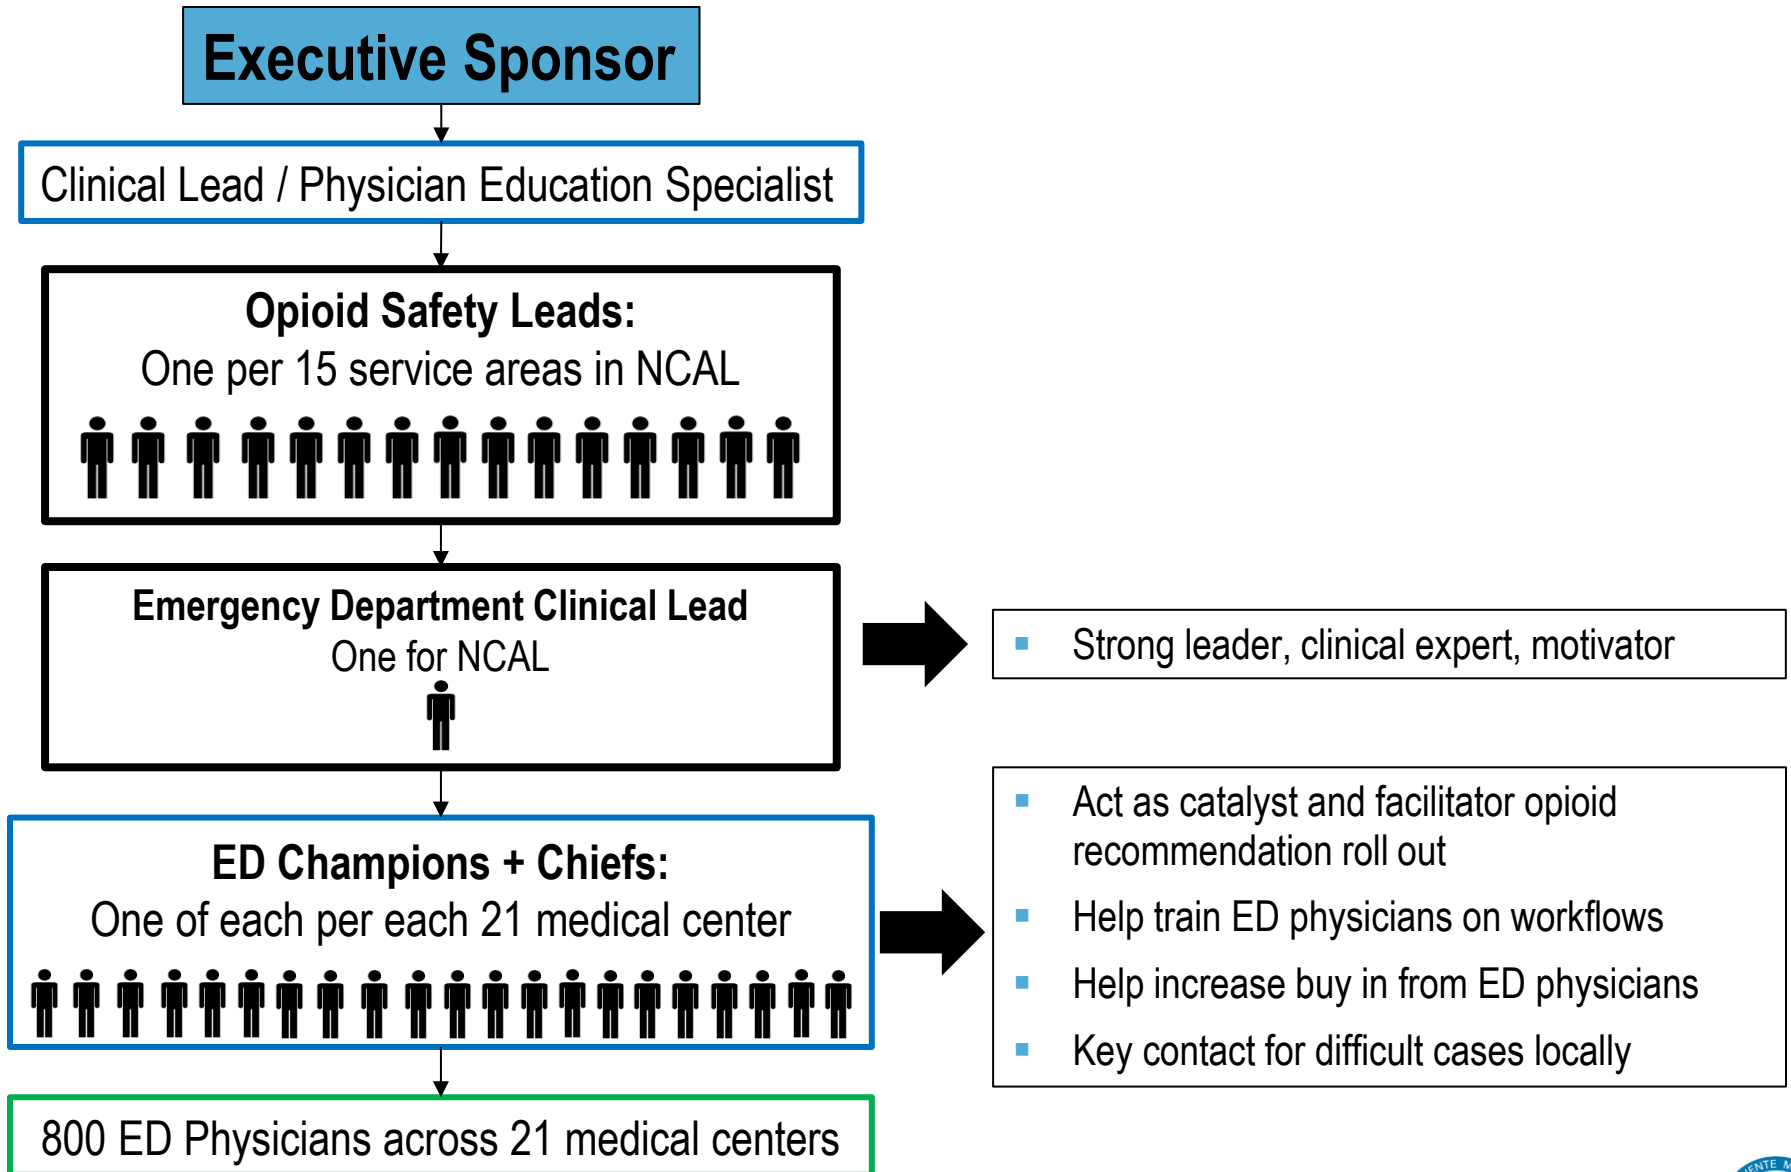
Executive Sponsor

Clinical Lead / Physician Education Specialist

Opioid Safety Leads:
One per 15 service areas in NCAL

Emergency Department Clinical Lead
One for NCAL

- Strong leader, clinical expert, motivator

ED Champions + Chiefs:
One of each per each 21 medical center

- Act as catalyst and facilitator opioid recommendation roll out
- Help train ED physicians on workflows
- Help increase buy in from ED physicians
- Key contact for difficult cases locally

800 ED Physicians across 21 medical centers